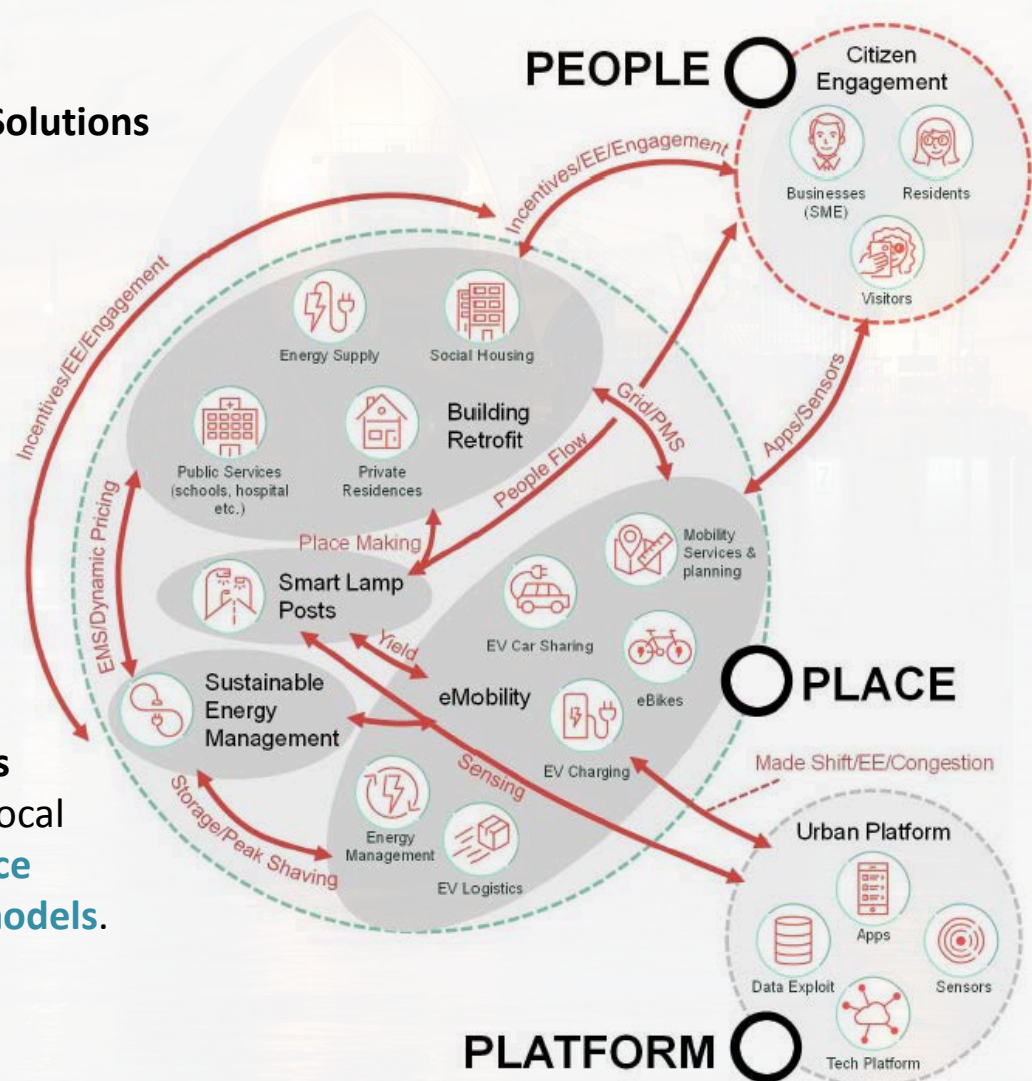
Solutions

s
ocal
ce
odels.

PEOPLE

Citizen Engagement

Businesses (SME)

Residents

Visitors

Incentives/EE/Engagement

Incentives/EE/Engagement

Energy Supply

Social Housing

Building Retrofit

Public Services (schools, hospital etc.)

Private Residences

Grid/PMS

People Flow

Apps/Sensors

EMS/Dynamic Pricing

Place Making

Smart Lamp Posts

Mobility Services & planning

EV Car Sharing

eBikes

Yield

Sustainable Energy Management

eMobility

EV Charging

PLACE

Sensing

Made Shift/EE/Congestion

Storage/Peak Shaving

Energy Management

EV Logistics

Urban Platform

Apps

Data Exploit

Sensors

Tech Platform

PLATFORM